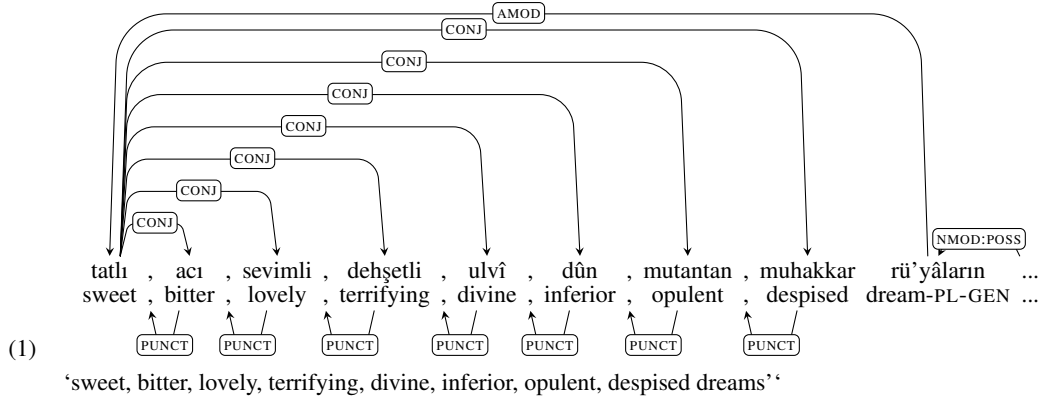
AMOD
CONJ
CONJ
CONJ
CONJ
CONJ
CONJ
CONJ
NMOD:POSS

tatlı , acı , sevimli , dehşetli , ulvî , dûn , mutantan , muhakkar rü'yâların ...
sweet , bitter , lovely , terrifying , divine , inferior , opulent , despised dream-PL-GEN ...

PUNCT PUNCT PUNCT PUNCT PUNCT PUNCT PUNCT

(1)

'sweet, bitter, lovely, terrifying, divine, inferior, opulent, despised dreams''